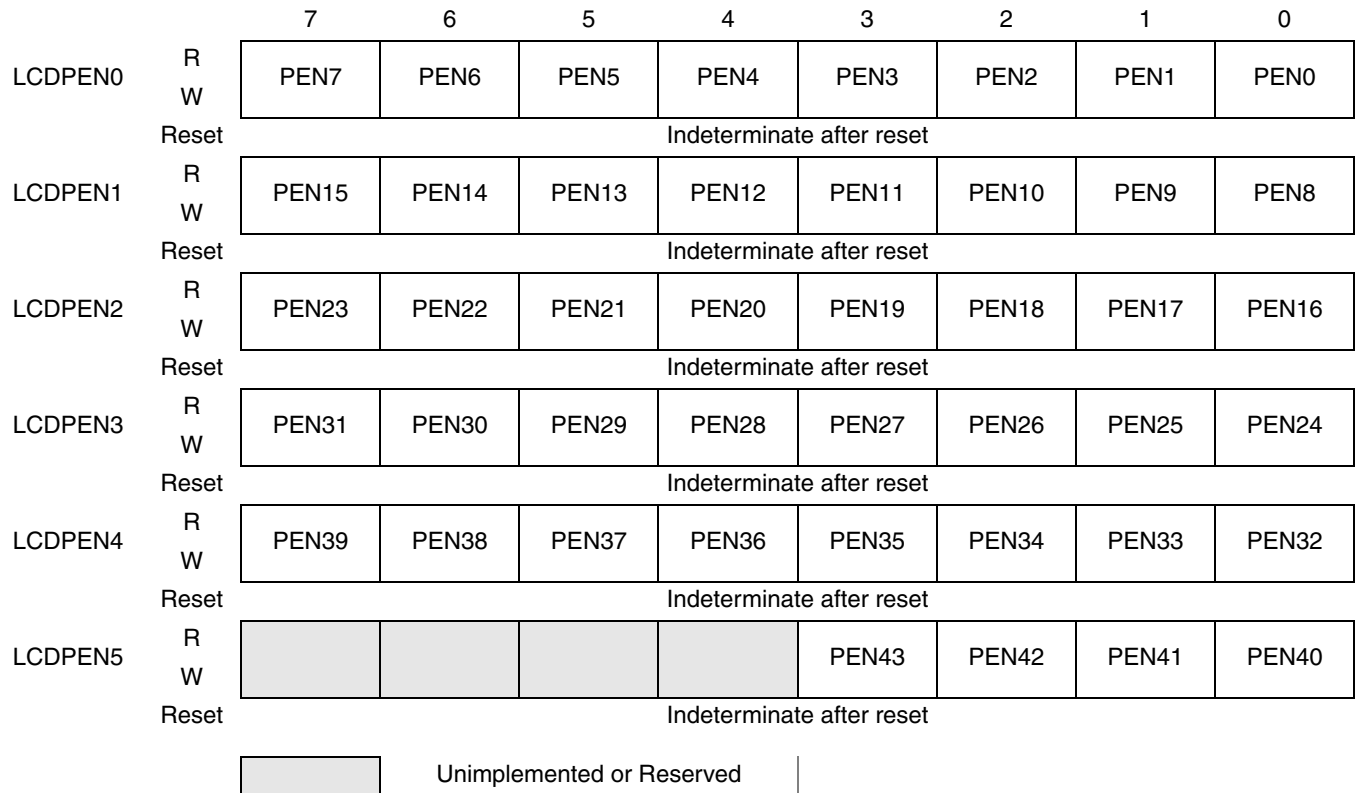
| | | 7 | 6 | 5 | 4 | 3 | 2 | 1 | 0 |
|---|---|---|---|---|---|---|---|---|---|
| LCDPEN0 | R<br>W | PEN7 | PEN6 | PEN5 | PEN4 | PEN3 | PEN2 | PEN1 | PEN0 |
| | Reset | Indeterminate after reset | | | | | | | |
| LCDPEN1 | R<br>W | PEN15 | PEN14 | PEN13 | PEN12 | PEN11 | PEN10 | PEN9 | PEN8 |
| | Reset | Indeterminate after reset | | | | | | | |
| LCDPEN2 | R<br>W | PEN23 | PEN22 | PEN21 | PEN20 | PEN19 | PEN18 | PEN17 | PEN16 |
| | Reset | Indeterminate after reset | | | | | | | |
| LCDPEN3 | R<br>W | PEN31 | PEN30 | PEN29 | PEN28 | PEN27 | PEN26 | PEN25 | PEN24 |
| | Reset | Indeterminate after reset | | | | | | | |
| LCDPEN4 | R<br>W | PEN39 | PEN38 | PEN37 | PEN36 | PEN35 | PEN34 | PEN33 | PEN32 |
| | Reset | Indeterminate after reset | | | | | | | |
| LCDPEN5 | R<br>W | | | | | PEN43 | PEN42 | PEN41 | PEN40 |
| | Reset | Indeterminate after reset | | | | | | | |

Unimplemented or Reserved